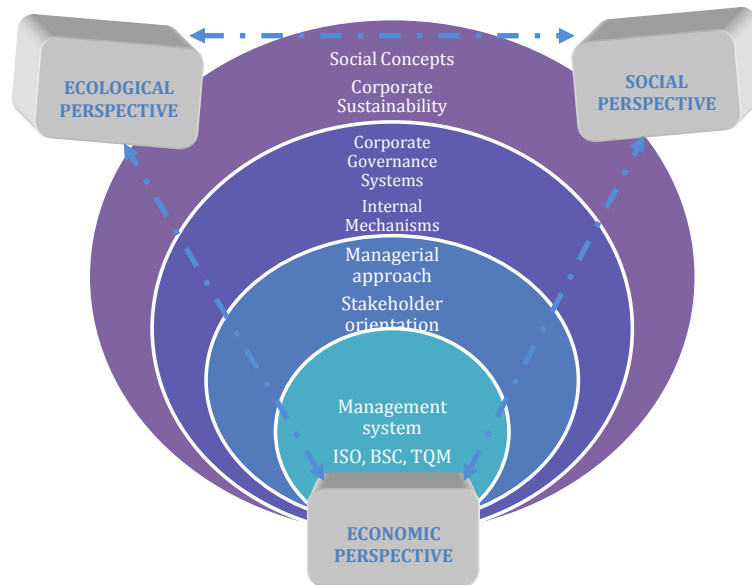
ECOLOGICAL PERSPECTIVE

SOCIAL PERSPECTIVE

Social Concepts

Corporate Sustainability

Corporate Governance Systems

Internal Mechanisms

Managerial approach

Stakeholder orientation

Management system

ISO, BSC, TQM

ECONOMIC PERSPECTIVE